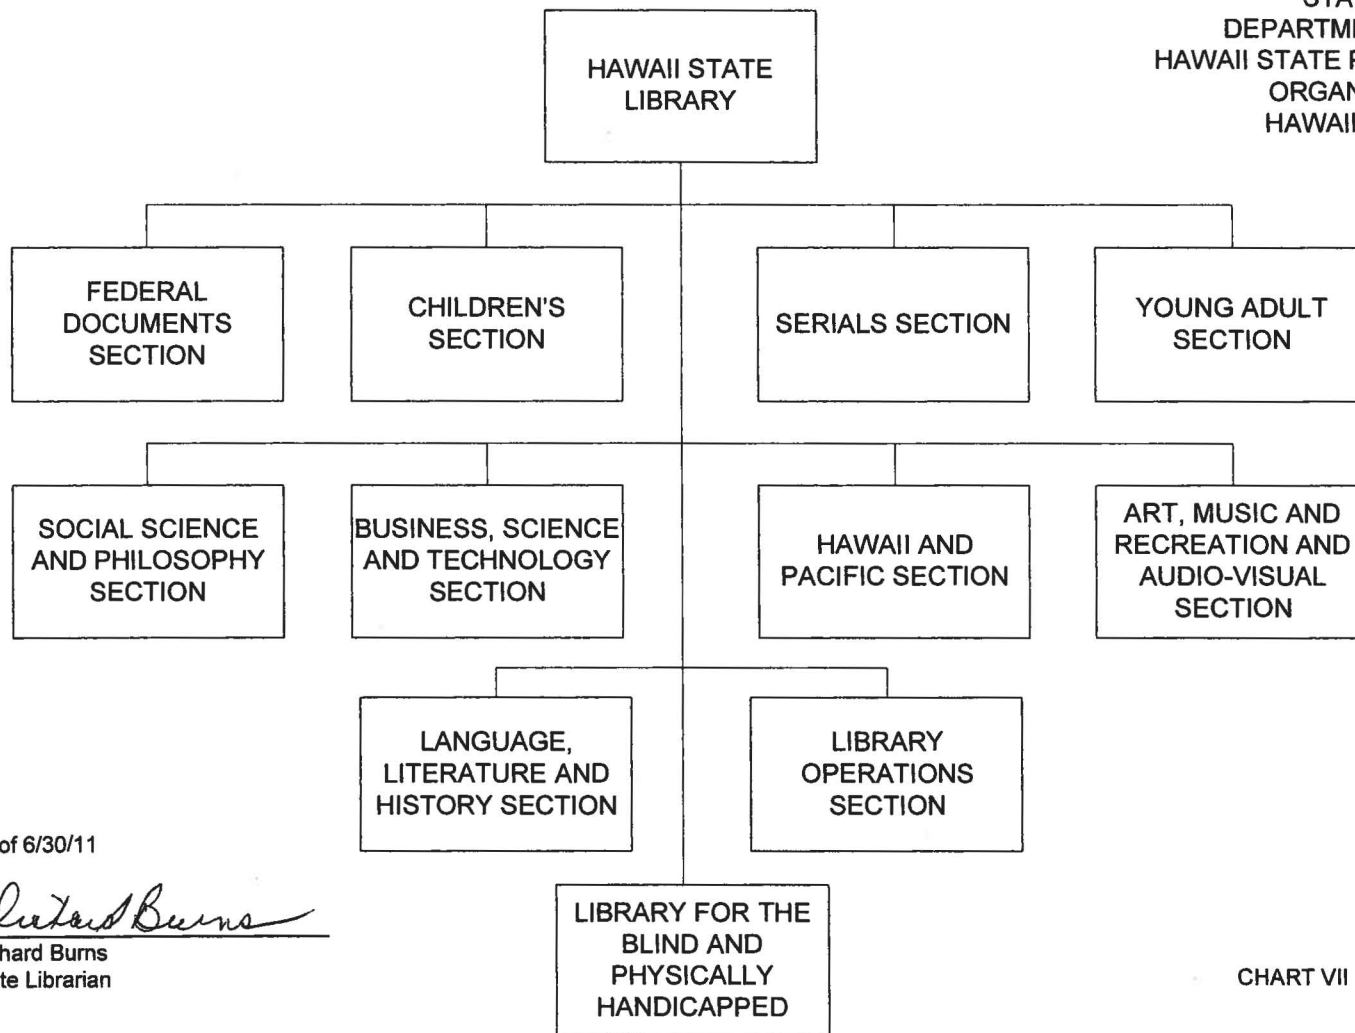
STA
DEPARTM
HAWAII STATE F
ORGAN
HAWAII

HAWAII STATE LIBRARY

FEDERAL DOCUMENTS SECTION

CHILDREN'S SECTION

SERIALS SECTION

YOUNG ADULT SECTION

SOCIAL SCIENCE AND PHILOSOPHY SECTION

BUSINESS, SCIENCE AND TECHNOLOGY SECTION

HAWAII AND PACIFIC SECTION

ART, MUSIC AND RECREATION AND AUDIO-VISUAL SECTION

LANGUAGE, LITERATURE AND HISTORY SECTION

LIBRARY OPERATIONS SECTION

of 6/30/11

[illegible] Burns

hard Burns
te Librarian

LIBRARY FOR THE BLIND AND PHYSICALLY HANDICAPPED

CHART VII